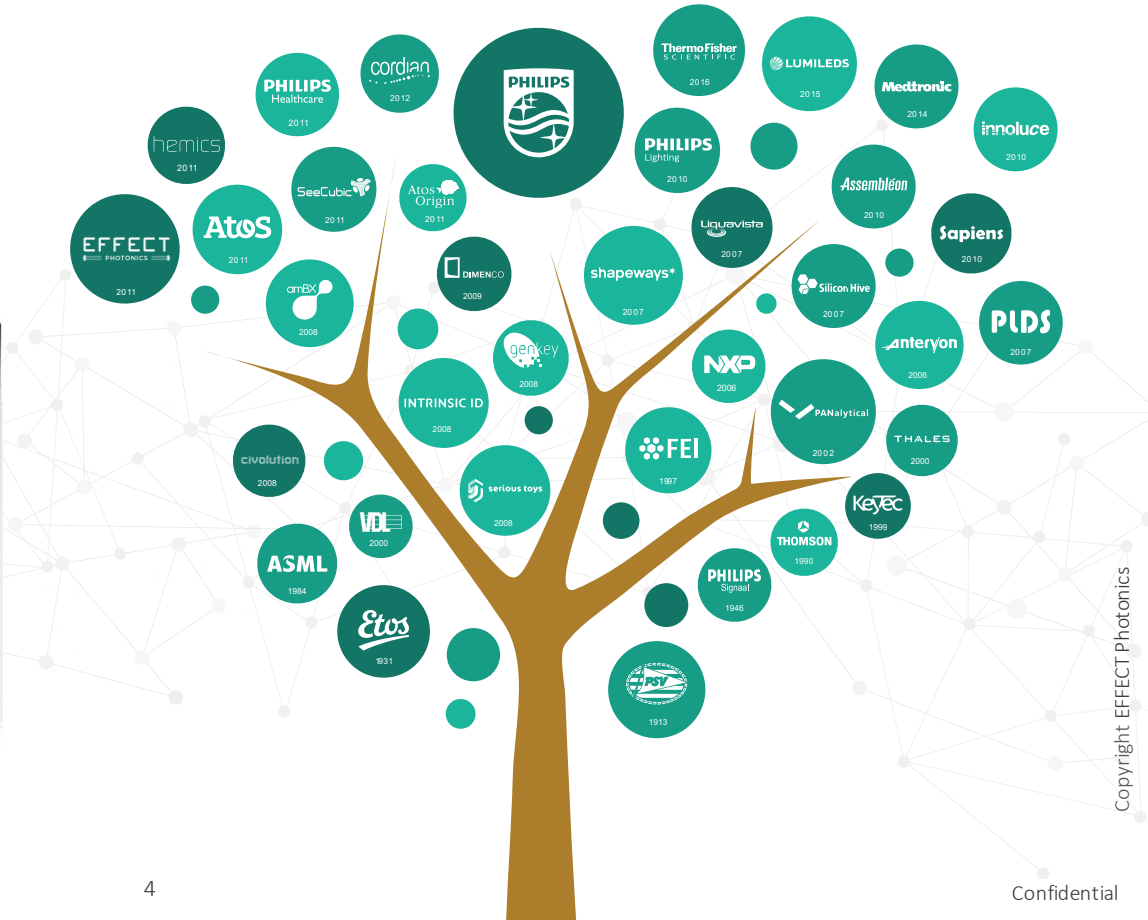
PHILIPS

cordian
2012

ThermoFisher
SCIENTIFIC
2016

LUMILEDS
2015

Medtronic
2014

innoluce
2010

hemics
2011

PHILIPS
Healthcare
2011

PHILIPS
Lighting
2010

SeeCubic
2011

Atos Origin
2011

Assembléon
2010

EFFECT
PHOTONICS
2011

Atos
2011

Liquavista
2007

Sapiens
2010

DIMENCO
2009

ambX
2008

shapeways*
2007

Silicon Hive
2007

PLDS
2007

genkey
2008

Anteryon
2006

NXP
2006

INTRINSIC ID
2008

PANalytical
2002

THALES
2000

civolution
2008

FEI
1997

serious toys
2008

KeyTec
1999

VDL
2000

THOMSON
1990

ASML
1984

PHILIPS
Signaal
1946

Etos
1931

PSV
1913

Copyright EFFECT Photonics

4

Confidential